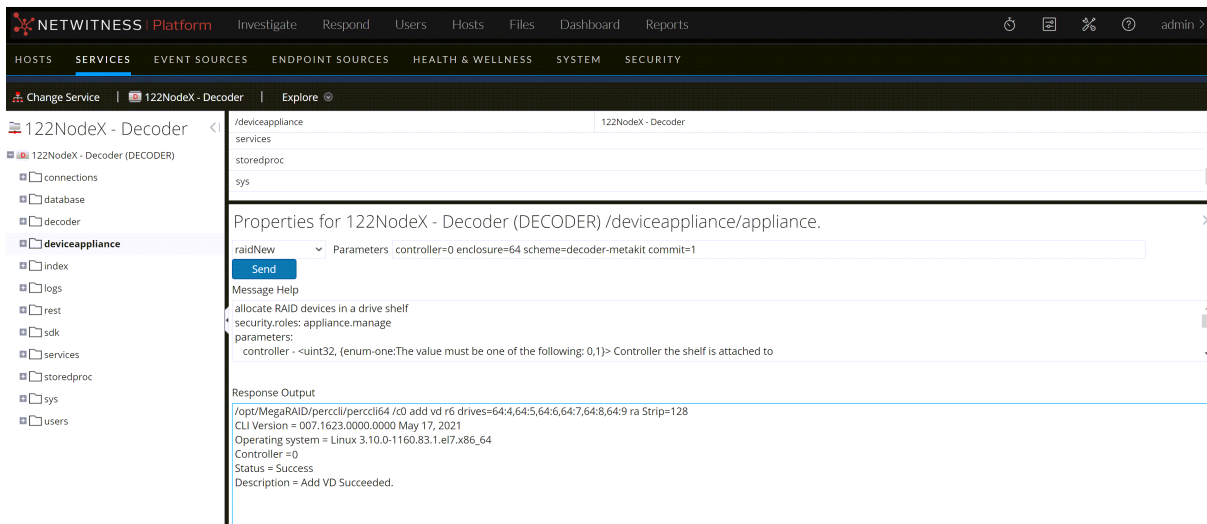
NETWITNESS | Platform Investigate Respond Users Hosts Files Dashboard Reports admin

HOSTS SERVICES EVENT SOURCES ENDPOINT SOURCES HEALTH & WELLNESS SYSTEM SECURITY

Change Service | 122NodeX - Decoder | Explore

122NodeX - Decoder

122NodeX - Decoder (DECODER)
connections
database
decoder
deviceappliance
index
logs
rest
sdk
services
storedproc
sys
users

| /deviceappliance | 122NodeX - Decoder |
|---|---|
| services | |
| storedproc | |
| sys | |

Properties for 122NodeX - Decoder (DECODER) /deviceappliance/appliance.

raidNew Parameters controller=0 enclosure=64 scheme=decoder-metakit commit=1

Send

Message Help

allocate RAID devices in a drive shelf
security.roles: appliance.manage
parameters:
controller - <uint32, {enum-one:The value must be one of the following: 0,1}> Controller the shelf is attached to

Response Output

/opt/MegaRAID/perccli/perccli64 /c0 add vd r6 drives=64:4,64:5,64:6,64:7,64:8,64:9 ra Strip=128
CLI Version = 007.1623.0000.0000 May 17, 2021
Operating system = Linux 3.10.0-1160.83.1.el7.x86_64
Controller =0
Status = Success
Description = Add VD Succeeded.